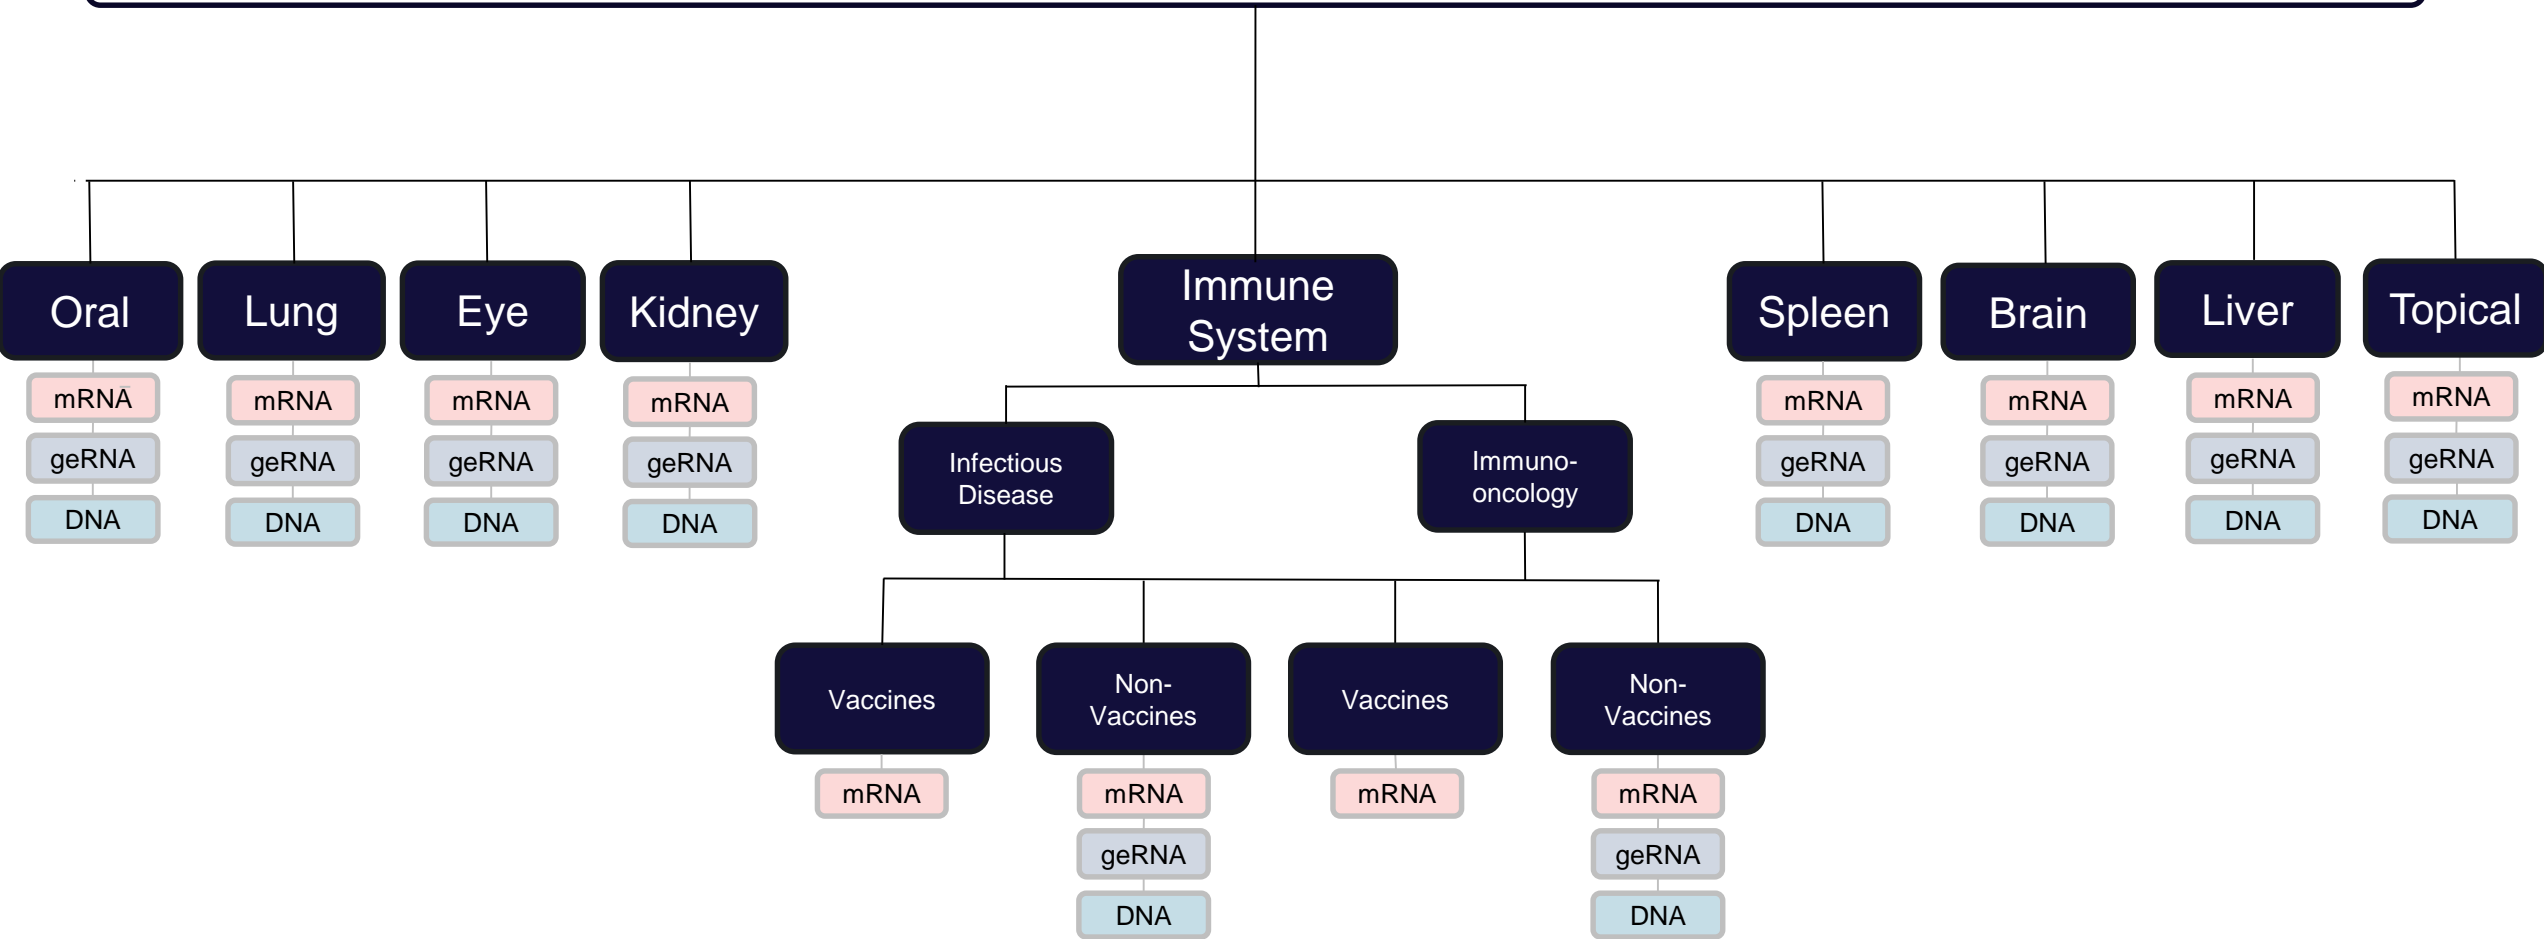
Oral
mRNA
geRNA
DNA

Lung
mRNA
geRNA
DNA

Eye
mRNA
geRNA
DNA

Kidney
mRNA
geRNA
DNA

Immune System

Infectious Disease

Vaccines
mRNA

Non-Vaccines
mRNA
geRNA
DNA

Immuno-oncology

Vaccines
mRNA

Non-Vaccines
mRNA
geRNA
DNA

Spleen
mRNA
geRNA
DNA

Brain
mRNA
geRNA
DNA

Liver
mRNA
geRNA
DNA

Topical
mRNA
geRNA
DNA